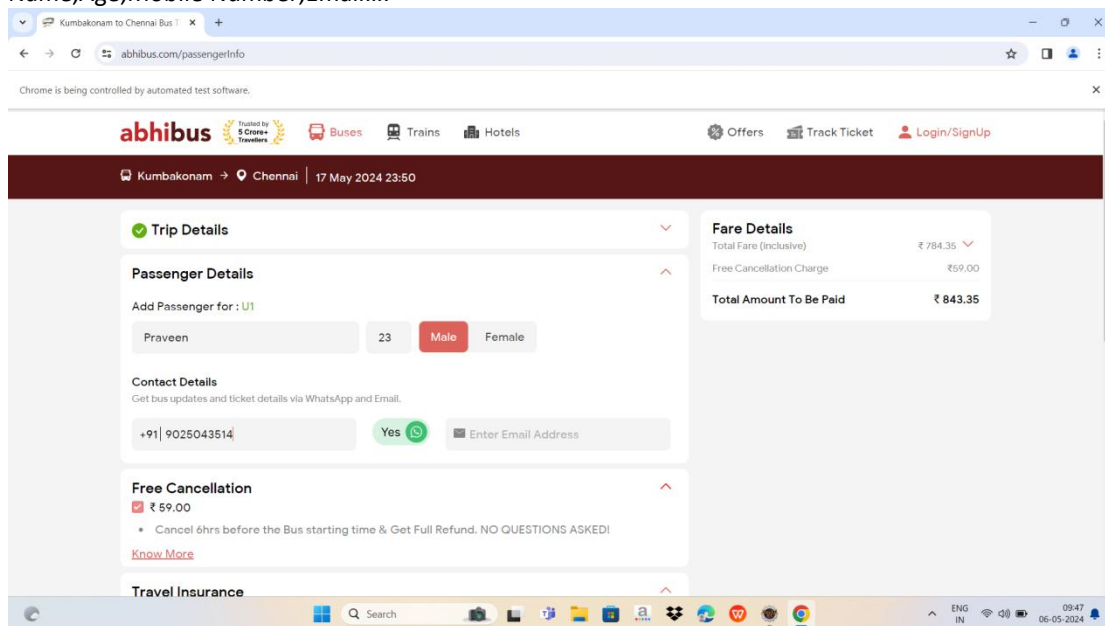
Kumbakonam to Chennai Bus T ×

abhibus.com/passengerInfo

Chrome is being controlled by automated test software.

abhibus Trusted by 5 Crore+ Travellers Buses Trains Hotels Offers Track Ticket Login/SignUp

Kumbakonam → Chennai | 17 May 2024 23:50

Trip Details

Passenger Details

Add Passenger for : U1

Praveen 23 Male Female

Contact Details

Get bus updates and ticket details via WhatsApp and Email.

+91 9025043514 Yes Enter Email Address

Free Cancellation

₹ 59.00

• Cancel 6hrs before the Bus starting time & Get Full Refund. NO QUESTIONS ASKED!

Know More

Travel Insurance

Fare Details

Total Fare (inclusive) ₹ 784.35

Free Cancellation Charge ₹59.00

Total Amount To Be Paid ₹ 843.35

Search

ENG IN 09:47 06-05-2024